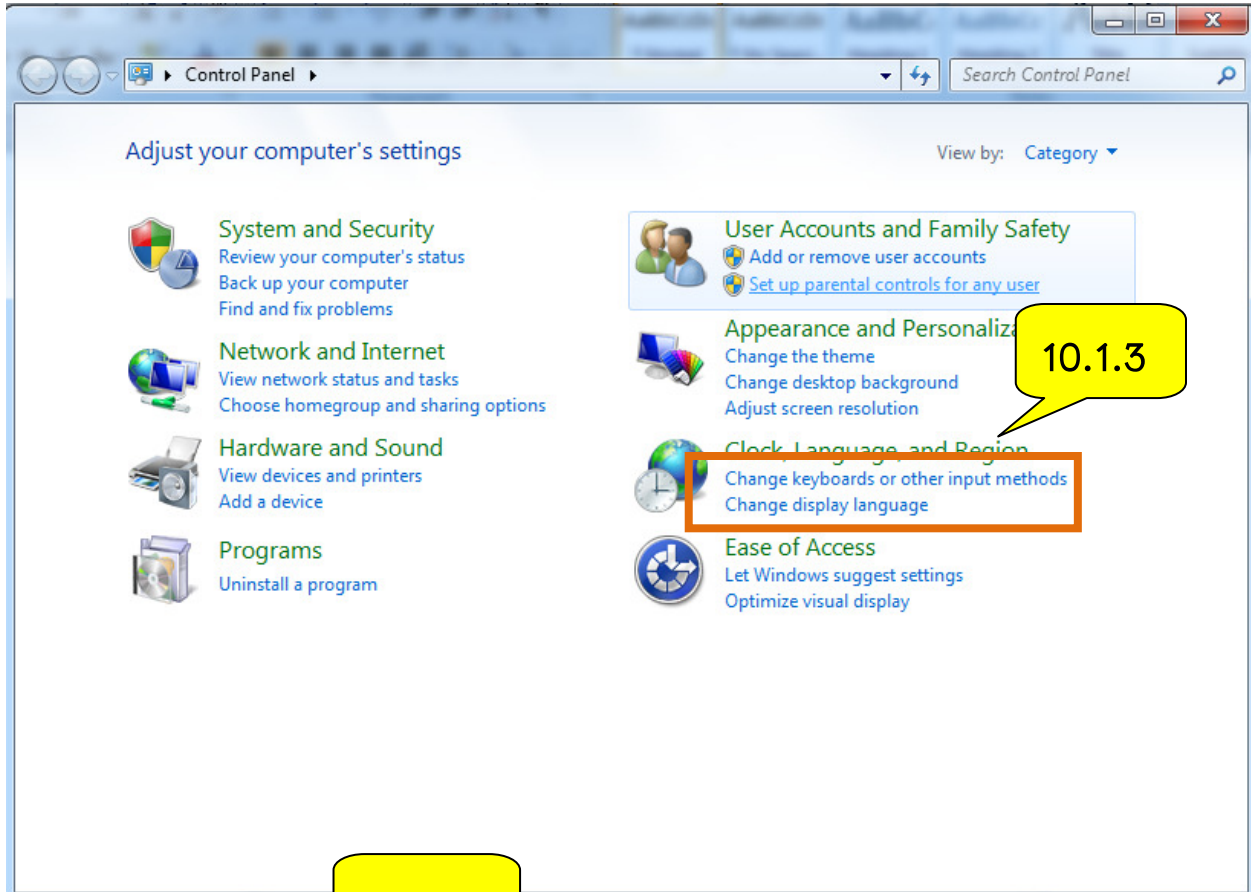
Control Panel ▸

Search Control Panel

Adjust your computer's settings

View by: Category

System and Security
Review your computer's status
Back up your computer
Find and fix problems

Network and Internet
View network status and tasks
Choose homegroup and sharing options

Hardware and Sound
View devices and printers
Add a device

Programs
Uninstall a program

User Accounts and Family Safety
Add or remove user accounts
Set up parental controls for any user

Appearance and Personaliza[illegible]
Change the theme
Change desktop background
Adjust screen resolution

10.1.3

Clock, Language, and Region
Change keyboards or other input methods
Change display language

Ease of Access
Let Windows suggest settings
Optimize visual display